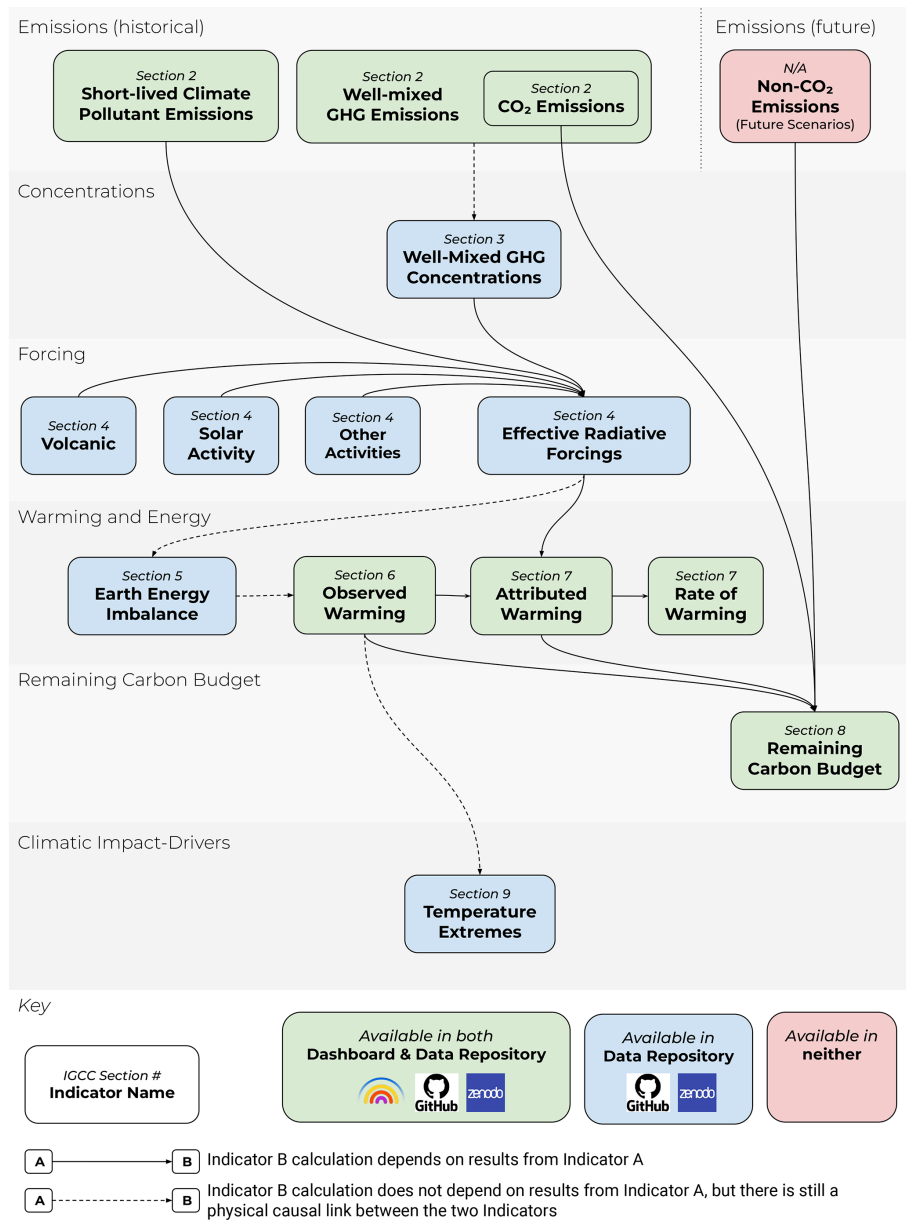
Emissions (historical)

Emissions (future)

Section 2
Short-lived Climate Pollutant Emissions

Section 2
Well-mixed GHG Emissions

Section 2
$CO_2$ Emissions

N/A
Non-$CO_2$ Emissions
(Future Scenarios)

Concentrations

Section 3
Well-Mixed GHG Concentrations

Forcing

Section 4
Volcanic

Section 4
Solar Activity

Section 4
Other Activities

Section 4
Effective Radiative Forcings

Warming and Energy

Section 5
Earth Energy Imbalance

Section 6
Observed Warming

Section 7
Attributed Warming

Section 7
Rate of Warming

Remaining Carbon Budget

Section 8
Remaining Carbon Budget

Climatic Impact-Drivers

Section 9
Temperature Extremes

Key

IGCC Section #
Indicator Name

Available in both
Dashboard & Data Repository

GitHub zenodo

Available in
Data Repository

GitHub zenodo

Available in
neither

A B Indicator B calculation depends on results from Indicator A

A B Indicator B calculation does not depend on results from Indicator A, but there is still a physical causal link between the two Indicators